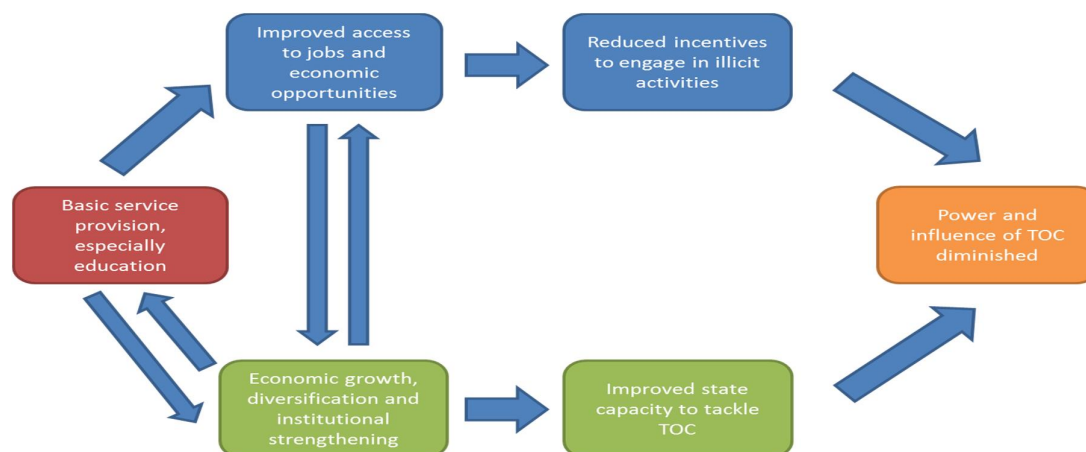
Improved access to jobs and economic opportunities

Reduced incentives to engage in illicit activities

Basic service provision, especially education

Power and influence of TOC diminished

Economic growth, diversification and institutional strengthening

Improved state capacity to tackle TOC